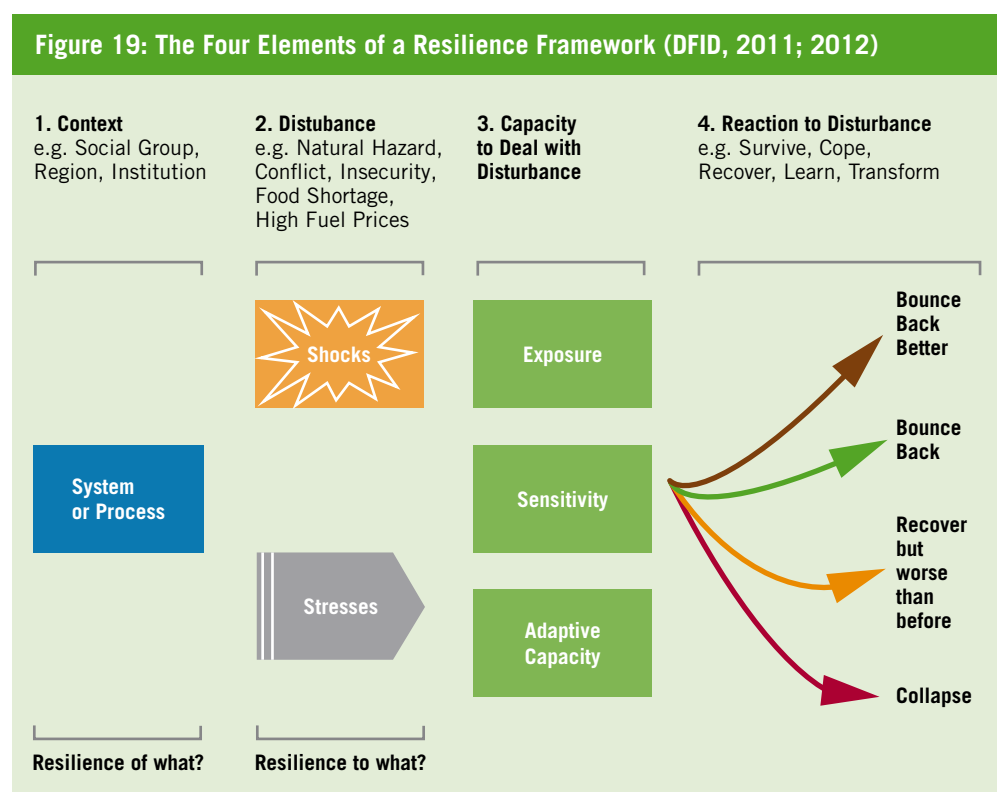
Figure 19: The Four Elements of a Resilience Framework (DFID, 2011; 2012)

1. Context
e.g. Social Group, Region, Institution

2. Distubance
e.g. Natural Hazard, Conflict, Insecurity, Food Shortage, High Fuel Prices

3. Capacity to Deal with Disturbance

4. Reaction to Disturbance
e.g. Survive, Cope, Recover, Learn, Transform

Shocks

Exposure

Bounce Back Better

Bounce Back

System or Process

Sensitivity

Recover but worse than before

Stresses

Adaptive Capacity

Collapse

Resilience of what?

Resilience to what?